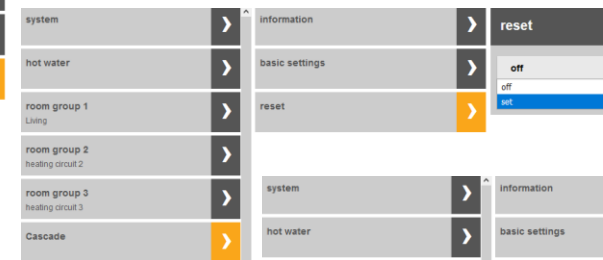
system
hot water
room group 1
Living
room group 2
heating circuit 2
room group 3
heating circuit 3
Cascade

information
basic settings
reset

reset
off
off
set

system
hot water

information
basic settings